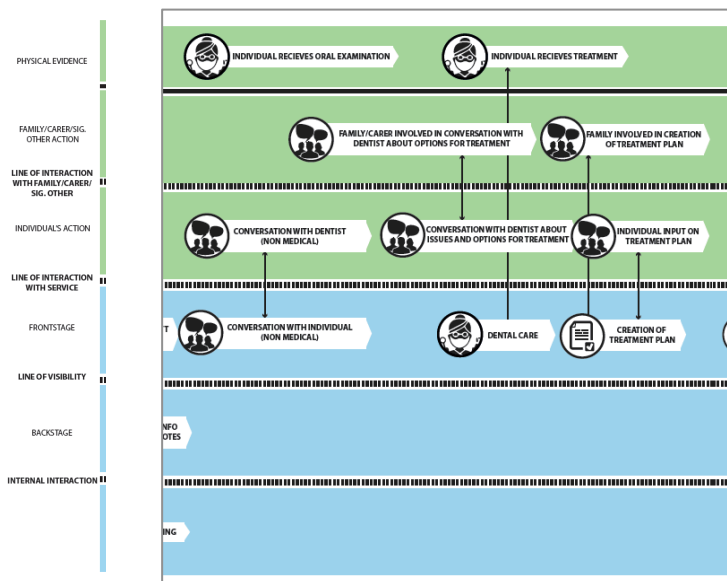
PHYSICAL EVIDENCE

FAMILY/CARER/SIG. OTHER ACTION

LINE OF INTERACTION WITH FAMILY/CARER/SIG. OTHER

INDIVIDUAL'S ACTION

LINE OF INTERACTION WITH SERVICE

FRONTSTAGE

LINE OF VISIBILITY

BACKSTAGE

INTERNAL INTERACTION

INDIVIDUAL RECIEVES ORAL EXAMINATION

INDIVIDUAL RECIEVES TREATMENT

FAMILY/CARER INVOLVED IN CONVERSATION WITH DENTIST ABOUT OPTIONS FOR TREATMENT

FAMILY INVOLVED IN CREATION OF TREATMENT PLAN

CONVERSATION WITH DENTIST (NON MEDICAL)

CONVERSATION WITH DENTIST ABOUT ISSUES AND OPTIONS FOR TREATMENT

INDIVIDUAL INPUT ON TREATMENT PLAN

T

CONVERSATION WITH INDIVIDUAL (NON MEDICAL)

DENTAL CARE

CREATION OF TREATMENT PLAN

NFO
OTES

ING